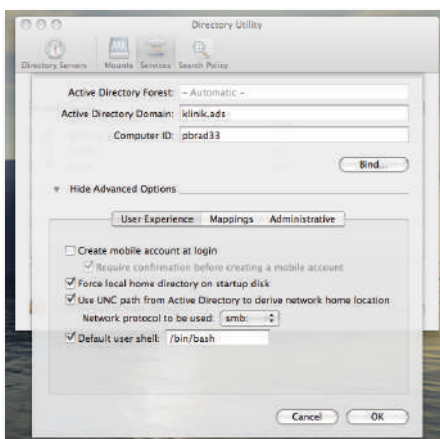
Directory Utility

Directory Servers Mounts Services Search Policy

Active Directory Forest: – Automatic –

Active Directory Domain: klinik.ads

Computer ID: pbrad33

Bind...

Hide Advanced Options

User Experience Mappings Administrative

Create mobile account at login

Require confirmation before creating a mobile account

Force local home directory on startup disk

Use UNC path from Active Directory to derive network home location

Network protocol to be used: smb:

Default user shell: /bin/bash

Cancel OK